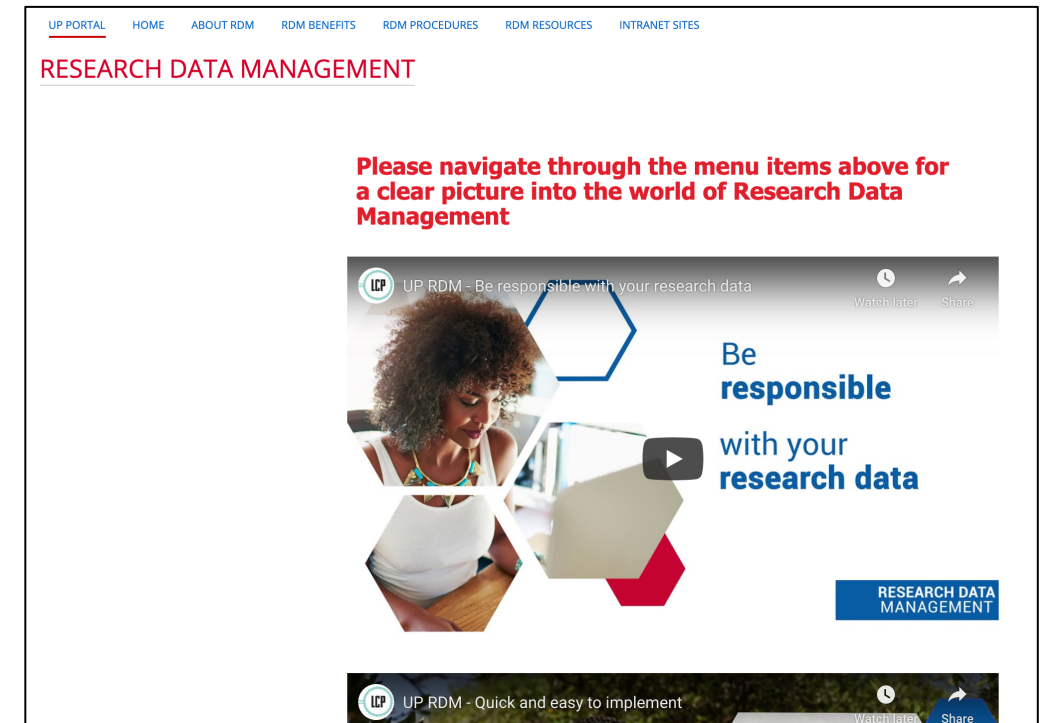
UP PORTAL HOME ABOUT RDM RDM BENEFITS RDM PROCEDURES RDM RESOURCES INTRANET SITES

RESEARCH DATA MANAGEMENT

Please navigate through the menu items above for a clear picture into the world of Research Data Management

LCP UP RDM - Be responsible with your research data

Watch later Share

Be
responsible
with your
research data

RESEARCH DATA MANAGEMENT

LCP UP RDM - Quick and easy to implement

Watch later Share